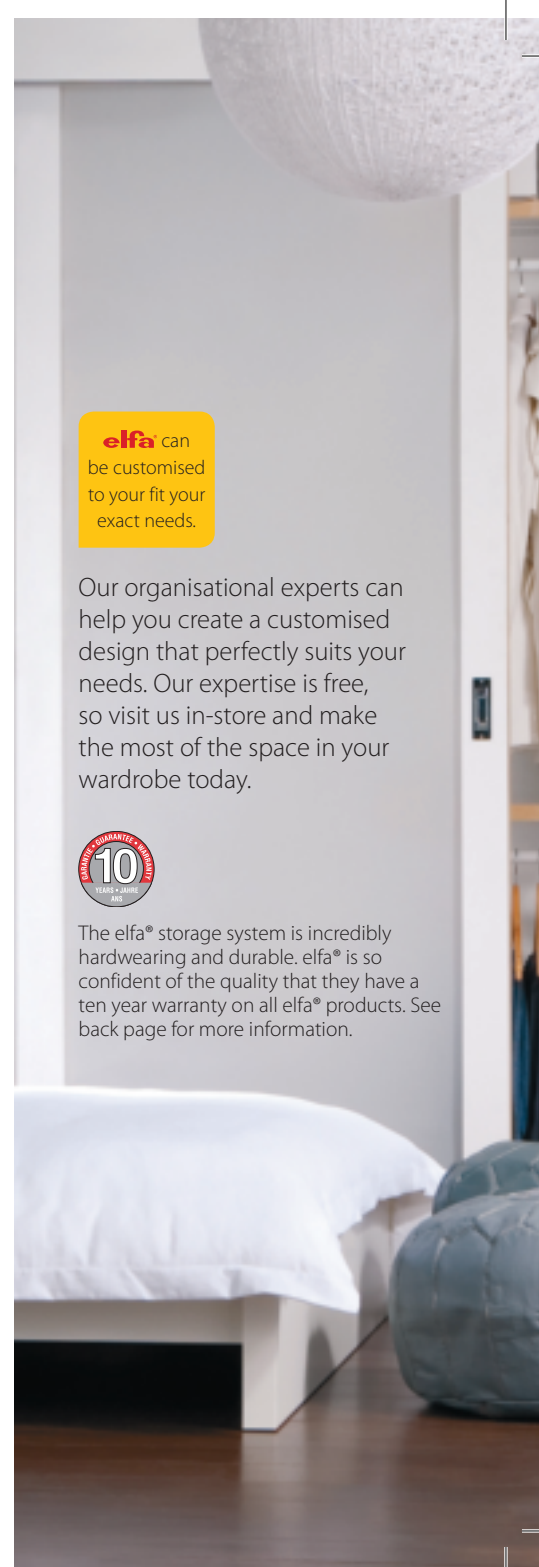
elfa® can be customised to your fit your exact needs.

Our organisational experts can help you create a customised design that perfectly suits your needs. Our expertise is free, so visit us in-store and make the most of the space in your wardrobe today.

GARANTIE • GUARANTEE • WARRANTY
10
YEARS • JAHRE
ANS

The elfa® storage system is incredibly hardwearing and durable. elfa® is so confident of the quality that they have a ten year warranty on all elfa® products. See back page for more information.